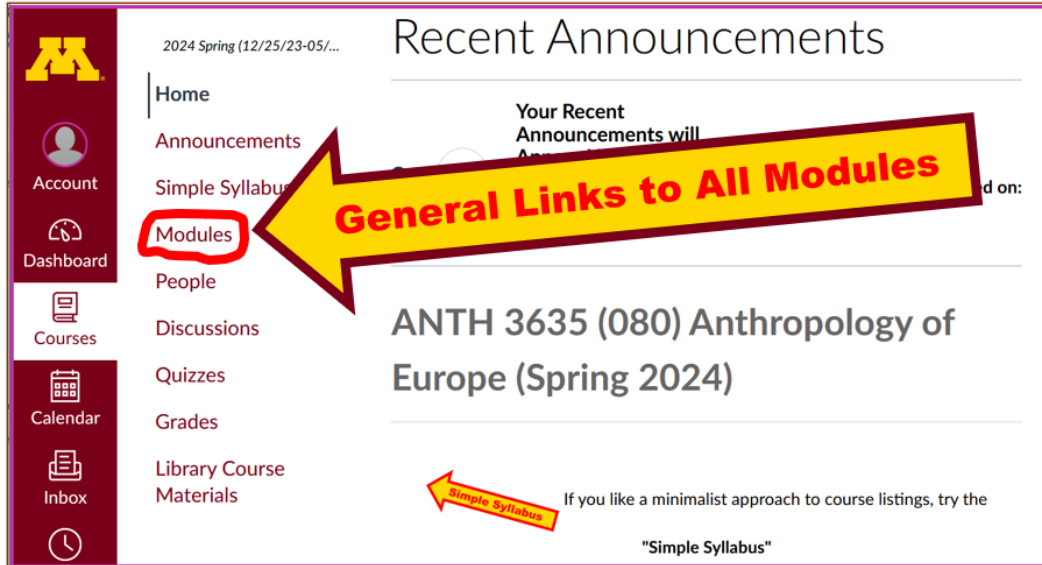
Account
Dashboard
Courses
Calendar
Inbox

2024 Spring (12/25/23-05/...

Home
Announcements
Simple Syllabus
Modules
People
Discussions
Quizzes
Grades
Library Course Materials

Recent Announcements

Your Recent Announcements will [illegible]

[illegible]d on:

General Links to All Modules

ANTH 3635 (080) Anthropology of Europe (Spring 2024)

Simple Syllabus

If you like a minimalist approach to course listings, try the

"Simple Syllabus"